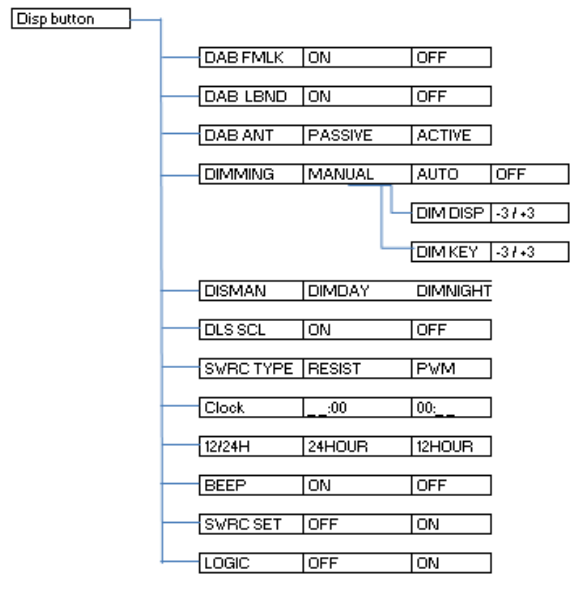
Disp button

DAB FMLK | ON | OFF

DAB LBND | ON | OFF

DAB ANT | PASSIVE | ACTIVE

DIMMING | MANUAL | AUTO | OFF

DIM DISP | -3 / +3

DIM KEY | -3 / +3

DISMAN | DIMDAY | DIMNIGHT

DLS SCL | ON | OFF

SWRC TYPE | RESIST | PWM

Clock | _ _:00 | 00:_ _

12/24H | 24HOUR | 12HOUR

BEEP | ON | OFF

SWRC SET | OFF | ON

LOGIC | OFF | ON